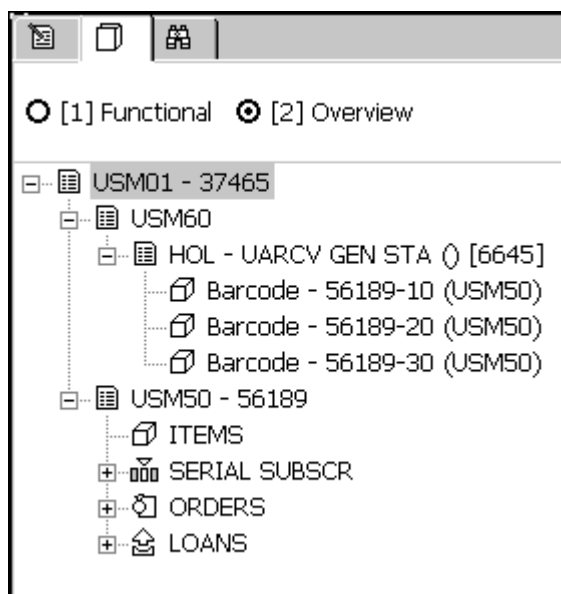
[1] Functional [2] Overview

USM01 - 37465
USM60
HOL - UARCV GEN STA () [6645]
Barcode - 56189-10 (USM50)
Barcode - 56189-20 (USM50)
Barcode - 56189-30 (USM50)
USM50 - 56189
ITEMS
SERIAL SUBSCR
ORDERS
LOANS